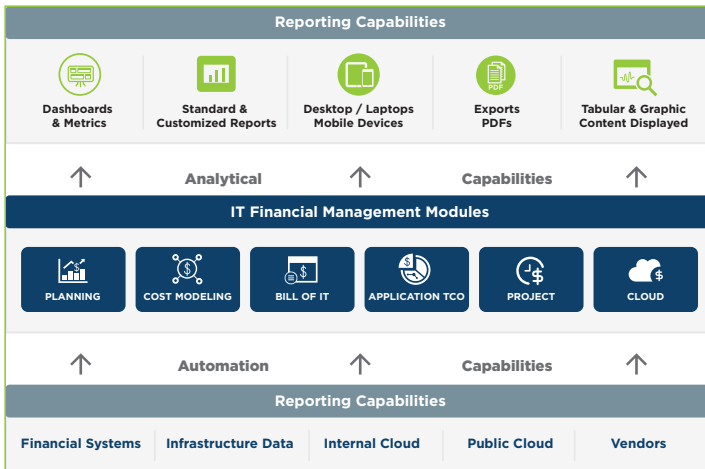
Reporting Capabilities

Dashboards & Metrics

Standard & Customized Reports

Desktop / Laptops Mobile Devices

PDF

Exports PDFs

Tabular & Graphic Content Displayed

Analytical Capabilities

IT Financial Management Modules

PLANNING

COST MODELING

BILL OF IT

APPLICATION TCO

PROJECT

CLOUD

Automation Capabilities

Reporting Capabilities

Financial Systems

Infrastructure Data

Internal Cloud

Public Cloud

Vendors